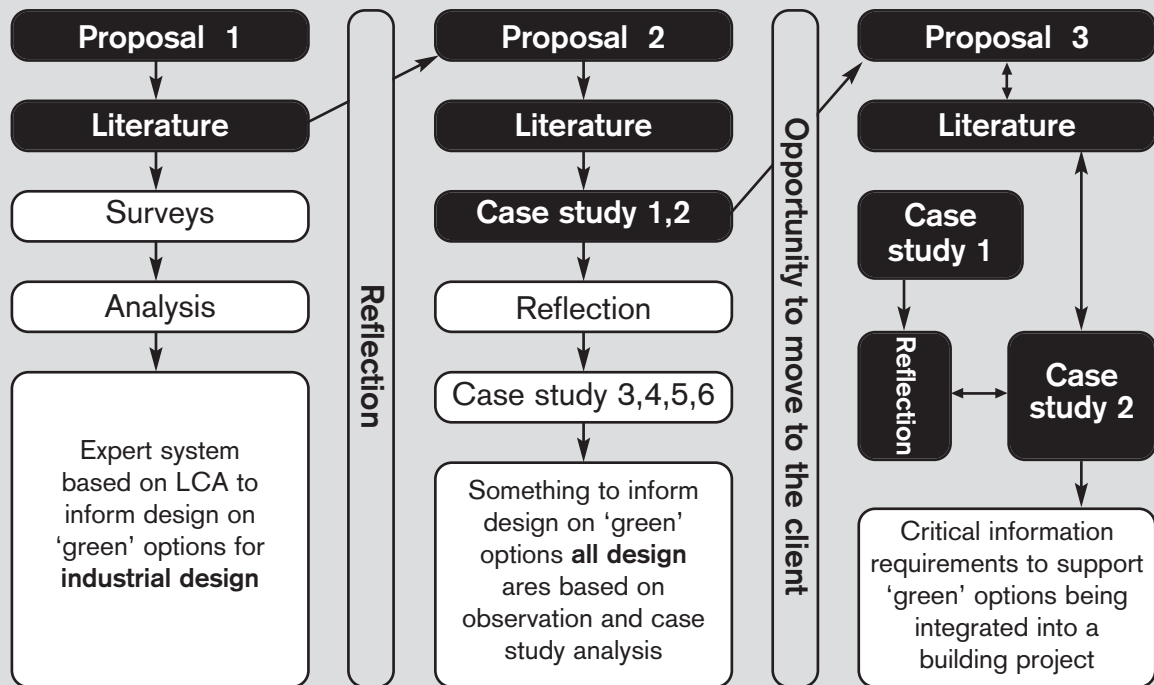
Proposal 1

Literature

Surveys

Analysis

Expert system based on LCA to inform design on 'green' options for industrial design

Reflection

Proposal 2

Literature

Case study 1,2

Reflection

Case study 3,4,5,6

Something to inform design on 'green' options all design ares based on observation and case study analysis

Opportunity to move to the client

Proposal 3

Literature

Case study 1

Reflection

Case study 2

Critical information requirements to support 'green' options being integrated into a building project